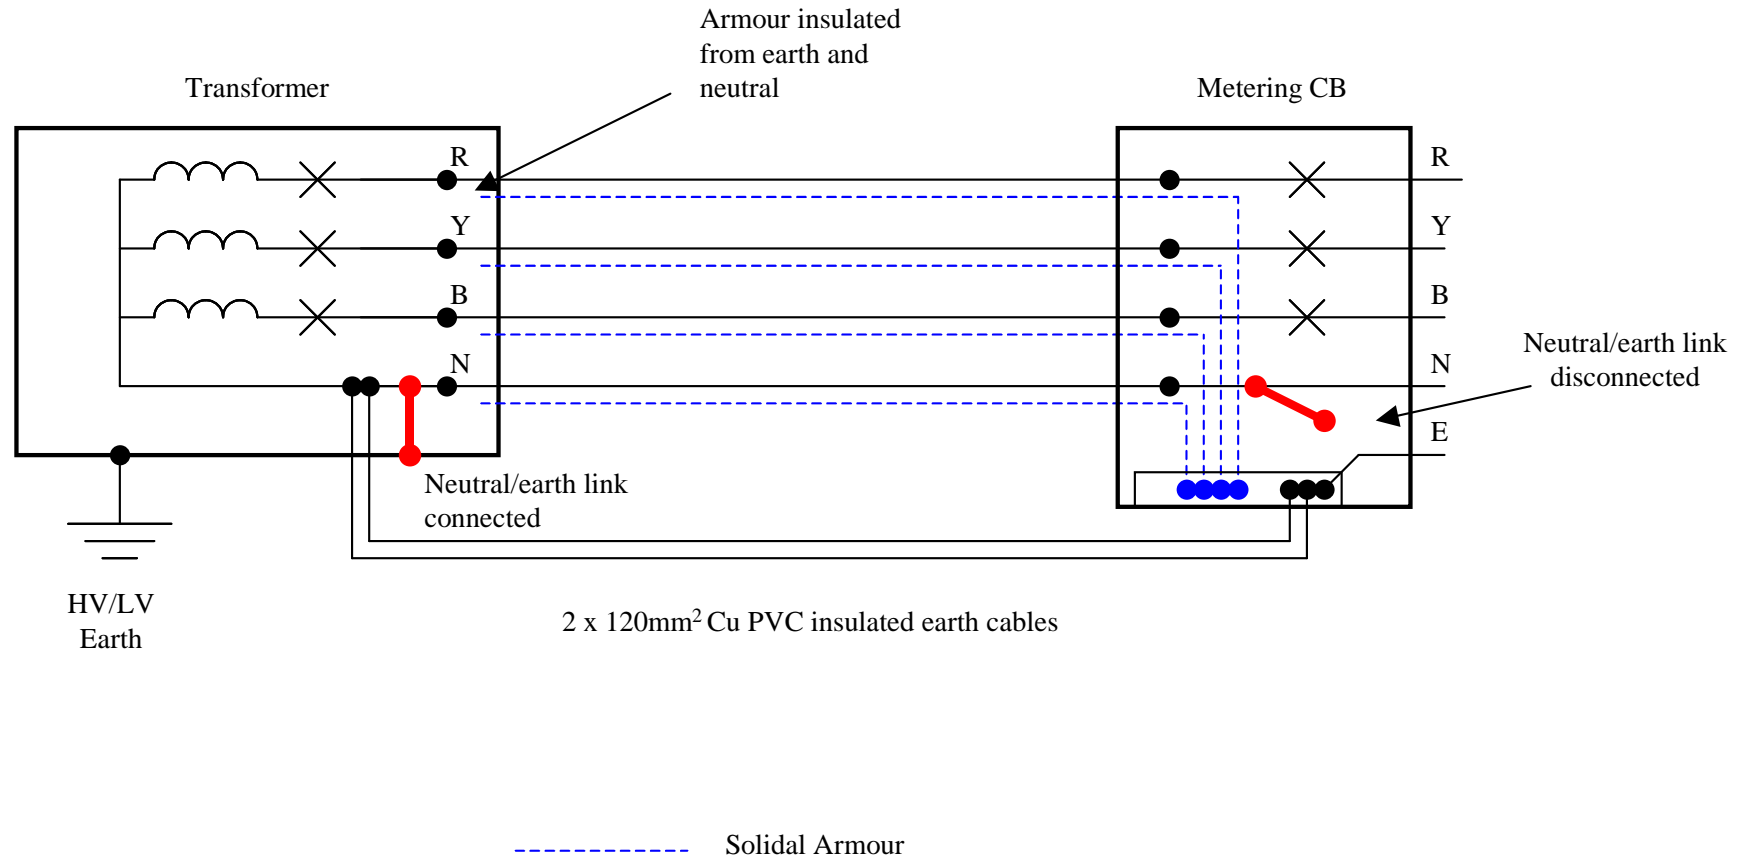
Armour insulated from earth and neutral

Transformer

Metering CB

R

Y

B

N

R

Y

B

N

E

Neutral/earth link disconnected

Neutral/earth link connected

HV/LV Earth

2 x 120mm$^2$ Cu PVC insulated earth cables

Solidal Armour